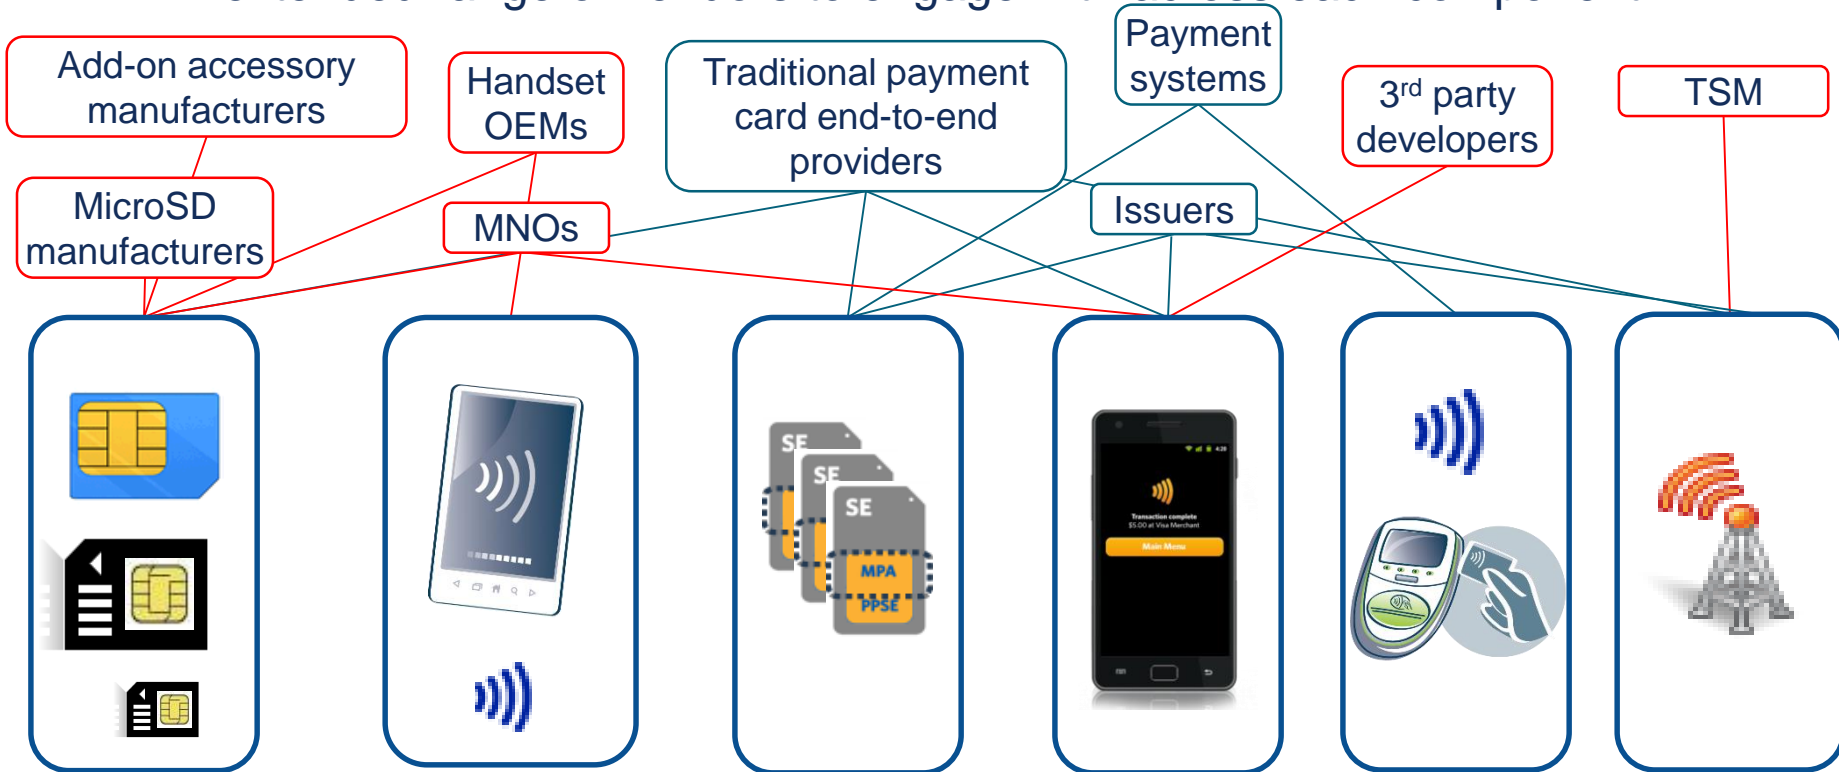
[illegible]

Add-on accessory manufacturers

Handset OEMs

Traditional payment card end-to-end providers

Payment systems

3$^{rd}$ party developers

TSM

MicroSD manufacturers

MNOs

Issuers

SE

SE

SE

MPA

PPSE

Transaction complete

$5.00 at Visa Merchant

Main Menu